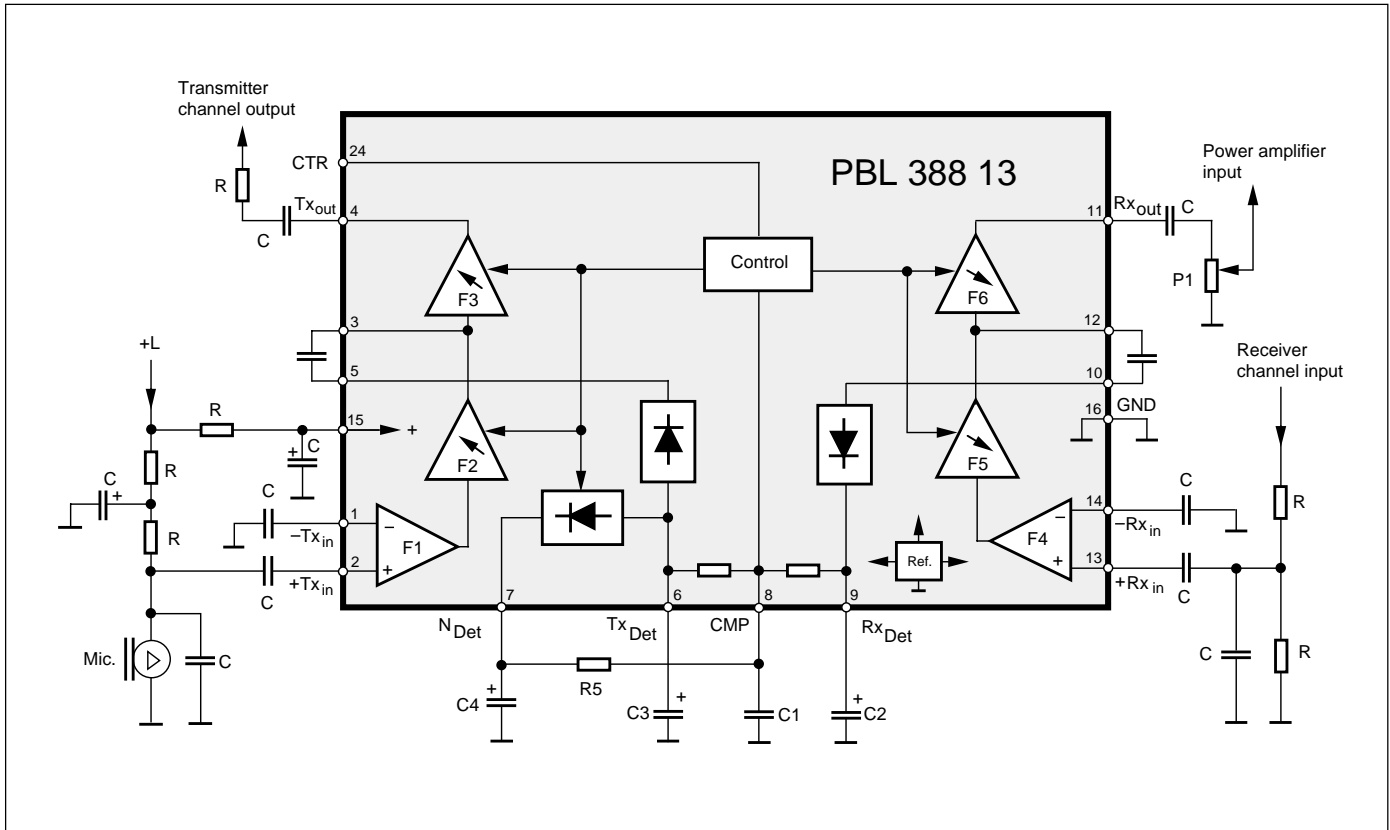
Transmitter channel output

CTR 24

PBL 388 13

Power amplifier input

R

Tx$_{out}$ 4

C

11 Rx$_{out}$ C

Control

F3

F6

P1

3

12

+L

5

10

Receiver channel input

R

15 +

C

F2

F5

16 GND

C

R

C

+

C

C

14 $-$Rx$_{in}$

1 $-$Tx$_{in}$

F1

R

F4

R

Ref.

2 +Tx$_{in}$

13 +Rx$_{in}$

C

C

7

6

8

9

N$_{Det}$

Tx$_{Det}$

CMP

Rx$_{Det}$

C

R

Mic.

C

R5

C4

C3

C1

C2